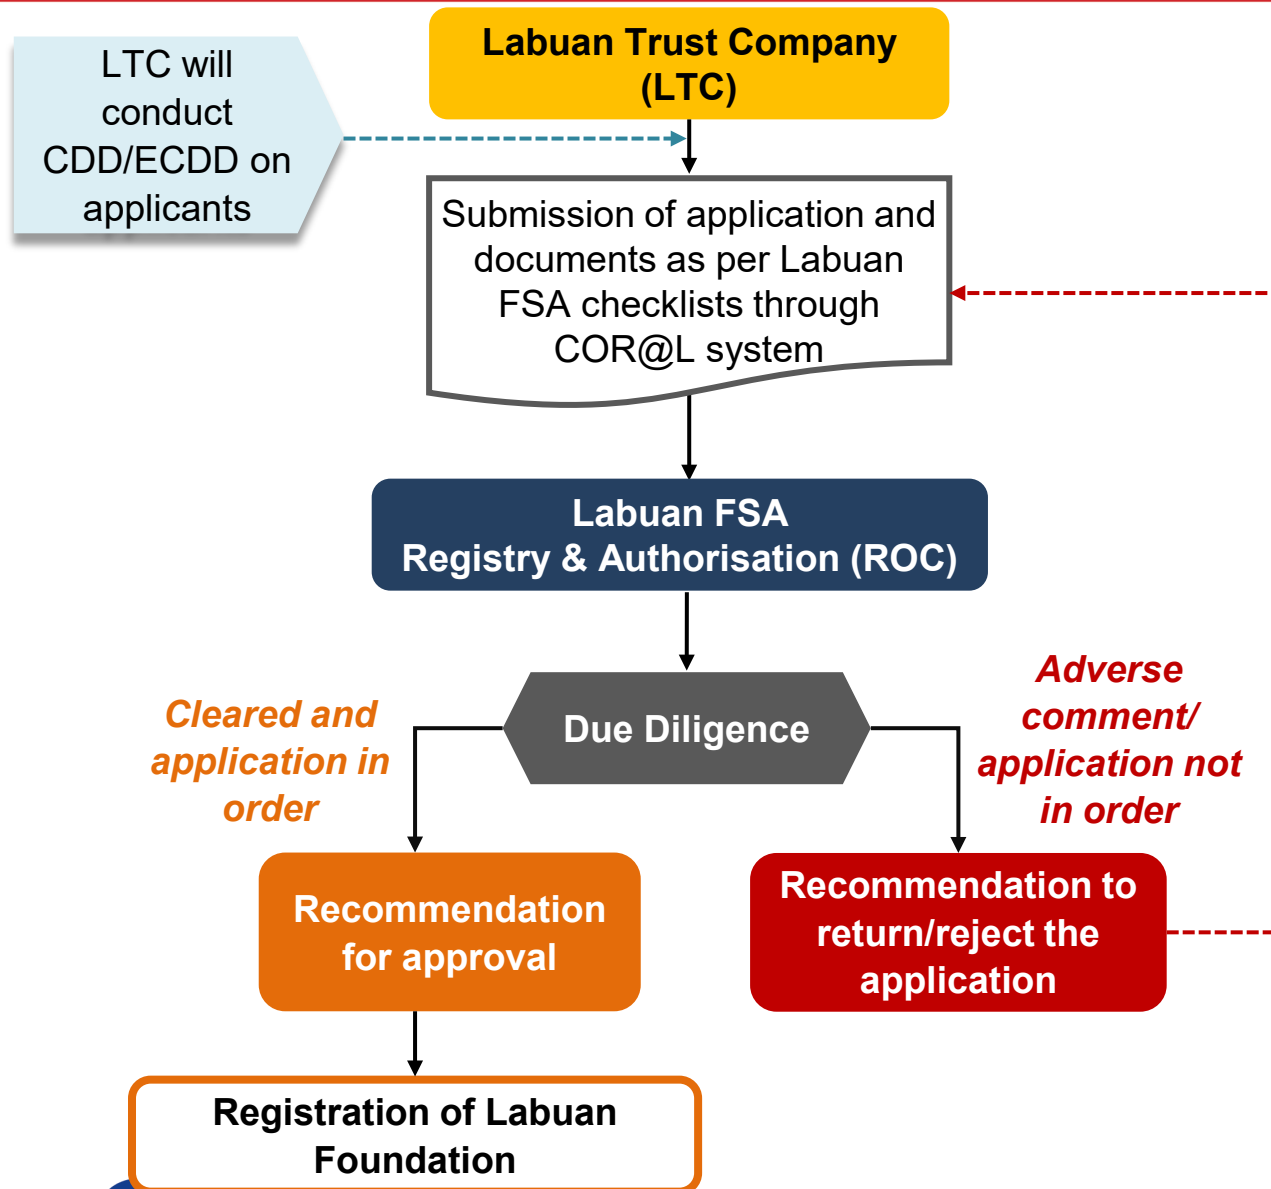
Labuan Trust Company (LTC)

LTC will conduct CDD/ECDD on applicants

Submission of application and documents as per Labuan FSA checklists through COR@L system

Labuan FSA Registry & Authorisation (ROC)

Cleared and application in order

Due Diligence

Adverse comment/ application not in order

Recommendation for approval

Recommendation to return/reject the application

Registration of Labuan Foundation